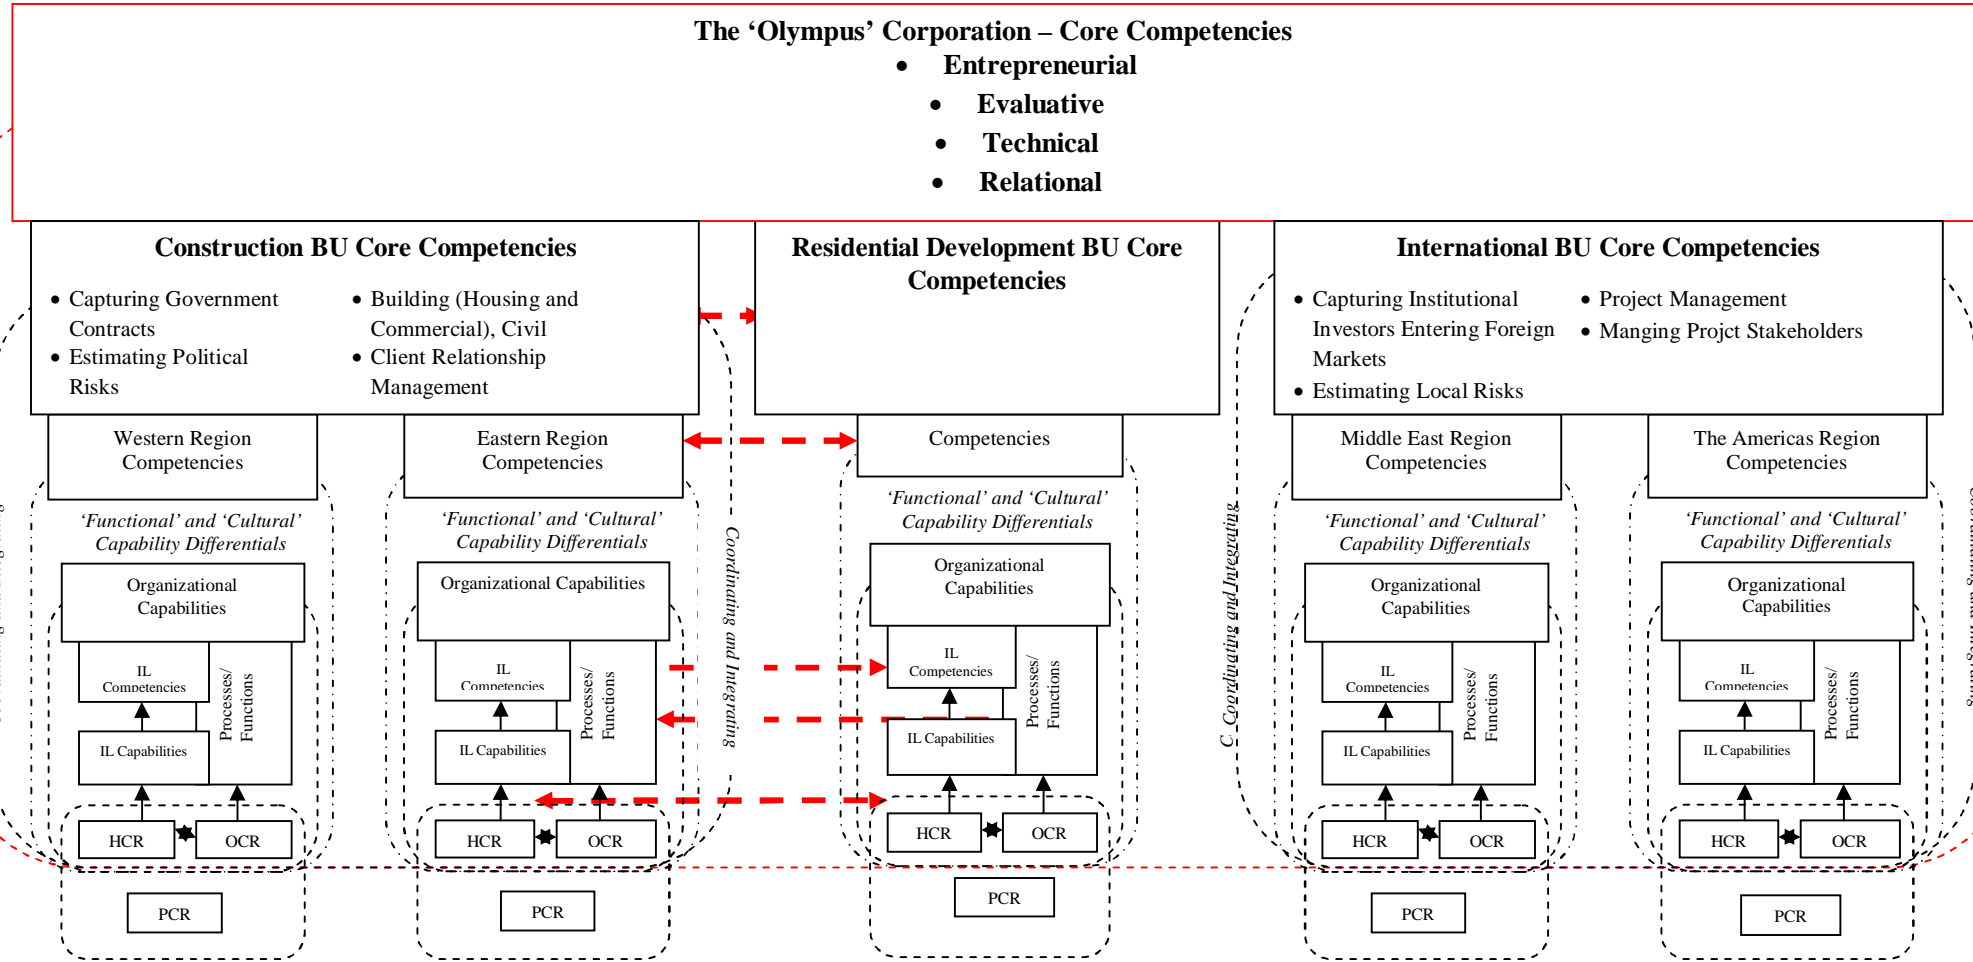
The ‘Olympus’ Corporation – Core Competencies
• Entrepreneurial
• Evaluative
• Technical
• Relational

Construction BU Core Competencies
• Capturing Government Contracts
• Estimating Political Risks
• Building (Housing and Commercial), Civil
• Client Relationship Management

Residential Development BU Core Competencies

International BU Core Competencies
• Capturing Institutional Investors Entering Foreign Markets
• Estimating Local Risks
• Project Management
• Manging Projct Stakeholders

Western Region Competencies
‘Functional’ and ‘Cultural’ Capability Differentials
Organizational Capabilities
IL Competencies
Processes/ Functions
IL Capabilities
HCR
OCR
PCR

Eastern Region Competencies
‘Functional’ and ‘Cultural’ Capability Differentials
Organizational Capabilities
IL Competencies
Processes/ Functions
IL Capabilities
HCR
OCR
PCR

Coordinating and Integrating

Competencies
‘Functional’ and ‘Cultural’ Capability Differentials
Organizational Capabilities
IL Competencies
Processes/ Functions
IL Capabilities
HCR
OCR
PCR

C. Coordinating and Integrating

Middle East Region Competencies
‘Functional’ and ‘Cultural’ Capability Differentials
Organizational Capabilities
IL Competencies
Processes/ Functions
IL Capabilities
HCR
OCR
PCR

The Americas Region Competencies
‘Functional’ and ‘Cultural’ Capability Differentials
Organizational Capabilities
IL Competencies
Processes/ Functions
IL Capabilities
HCR
OCR
PCR